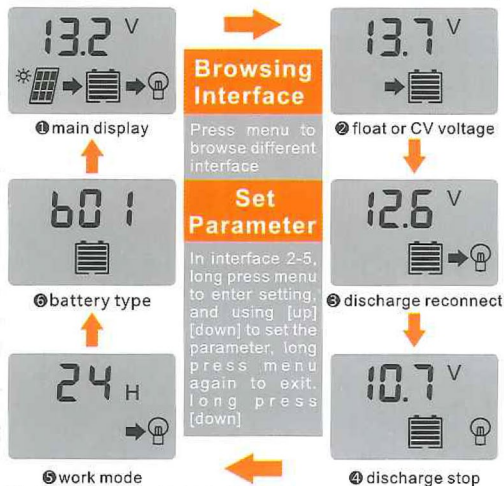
13.2 V

❶main display

Browsing Interface

Press menu to browse different interface

13.7 V

❷float or CV voltage

b01

❻battery type

Set Parameter

In interface 2-5, long press menu to enter setting, and using [up] [down] to set the parameter, long press menu again to exit. long press [down]

12.6 V

❸discharge reconnect

24 H

❺work mode

10.7 V

❹discharge stop